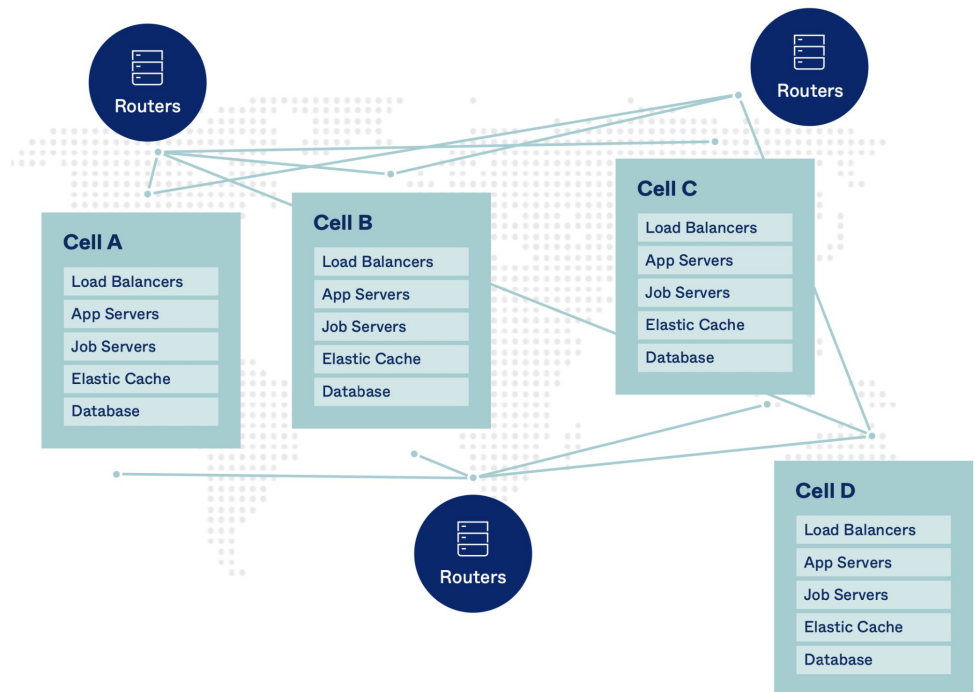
Routers

Routers

Cell A
Load Balancers
App Servers
Job Servers
Elastic Cache
Database

Cell B
Load Balancers
App Servers
Job Servers
Elastic Cache
Database

Cell C
Load Balancers
App Servers
Job Servers
Elastic Cache
Database

Routers

Cell D
Load Balancers
App Servers
Job Servers
Elastic Cache
Database